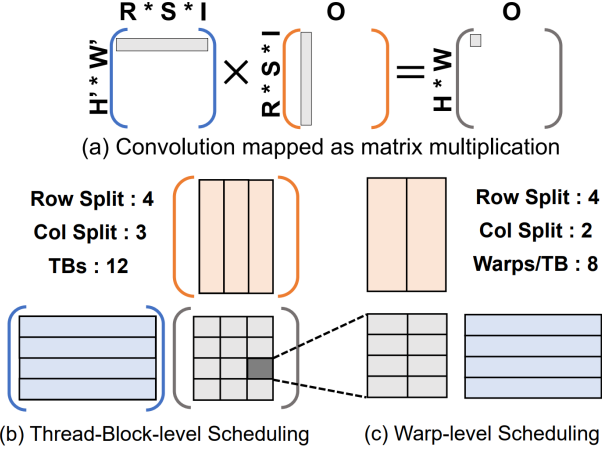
R * S * I

H' * W'

×

O

R * S * I

=

O

H * W

(a) Convolution mapped as matrix multiplication

Row Split : 4

Col Split : 3

TBs : 12

Row Split : 4

Col Split : 2

Warps/TB : 8

(b) Thread-Block-level Scheduling

(c) Warp-level Scheduling